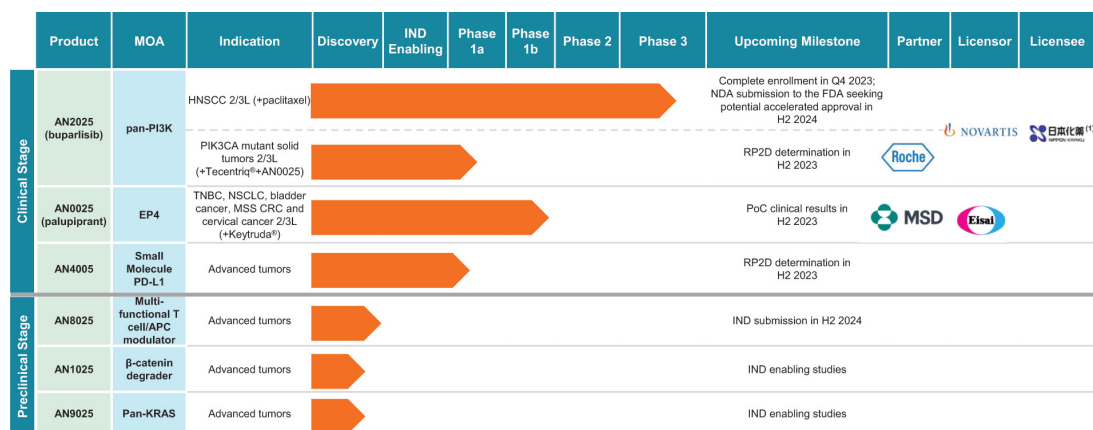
| | Product | MOA | Indication | Discovery | IND Enabling | Phase 1a | Phase 1b | Phase 2 | Phase 3 | Upcoming Milestone | Partner | Licensor | Licensee |
|---|---|---|---|---|---|---|---|---|---|---|---|---|---|
| Clinical Stage | AN2025 (buparlisib) | pan-PI3K | HNSCC 2/3L (+paclitaxel) | | | | | | | Complete enrollment in Q4 2023; NDA submission to the FDA seeking potential accelerated approval in H2 2024 | | NOVARTIS | 日本化薬 NIPPON KAYAKU |
| | | | PIK3CA mutant solid tumors 2/3L (+Tecentriq®+AN0025) | | | | | | | RP2D determination in H2 2023 | Roche | | |
| | AN0025 (palupiprant) | EP4 | TNBC, NSCLC, bladder cancer, MSS CRC and cervical cancer 2/3L (+Keytruda®) | | | | | | | PoC clinical results in H2 2023 | MSD | Eisai | |
| | AN4005 | Small Molecule PD-L1 | Advanced tumors | | | | | | | RP2D determination in H2 2023 | | | |
| Preclinical Stage | AN8025 | Multi-functional T cell/APC modulator | Advanced tumors | | | | | | | IND submission in H2 2024 | | | |
| | AN1025 | β-catenin degrader | Advanced tumors | | | | | | | IND enabling studies | | | |
| | AN9025 | Pan-KRAS | Advanced tumors | | | | | | | IND enabling studies | | | |